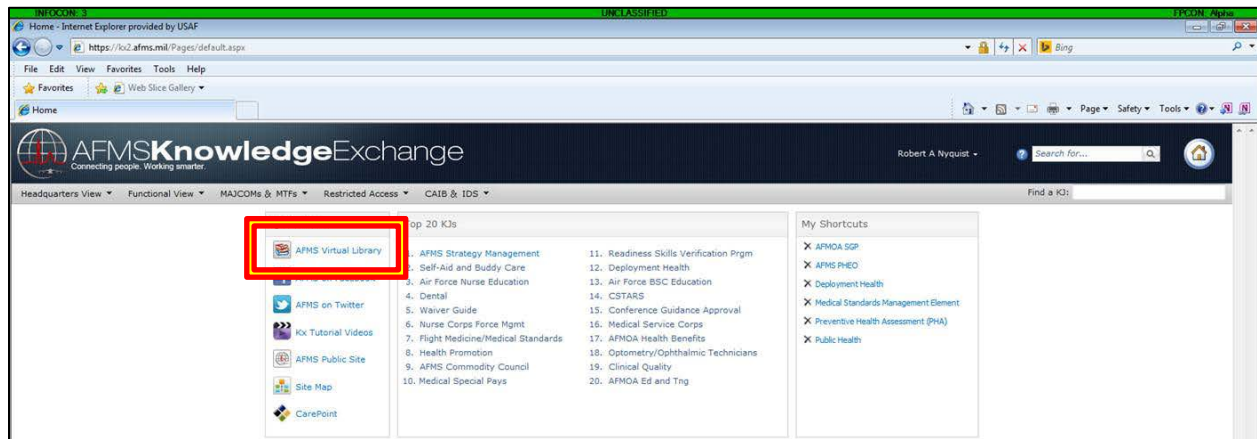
INFOCON: 3 UNCLASSIFIED FPCON: Alpha

Home - Internet Explorer provided by USAF

https://kx2.afms.mil/Pages/default.aspx

Bing

File Edit View Favorites Tools Help

Favorites Web Slice Gallery

Home

Page Safety Tools

AFMSKnowledgeExchange
Connecting people. Working smarter.

Robert A Nyquist

Search for...

Headquarters View Functional View MAJCOMs & MTFs Restricted Access CAIB & IDS

Find a KJ:

AFMS Virtual Library

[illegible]

AFMS on Twitter

Kx Tutorial Videos

AFMS Public Site

Site Map

CarePoint

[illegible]op 20 KJs

1. AFMS Strategy Management
2. Self-Aid and Buddy Care
3. Air Force Nurse Education
4. Dental
5. Waiver Guide
6. Nurse Corps Force Mgmt
7. Flight Medicine/Medical Standards
8. Health Promotion
9. AFMS Commodity Council
10. Medical Special Pays
11. Readiness Skills Verification Prgm
12. Deployment Health
13. Air Force BSC Education
14. CSTARS
15. Conference Guidance Approval
16. Medical Service Corps
17. AFMOA Health Benefits
18. Optometry/Ophthalmic Technicians
19. Clinical Quality
20. AFMOA Ed and Tng

My Shortcuts

AFMOA SGP
AFMS PHEO
Deployment Health
Medical Standards Management Element
Preventive Health Assessment (PHA)
Public Health